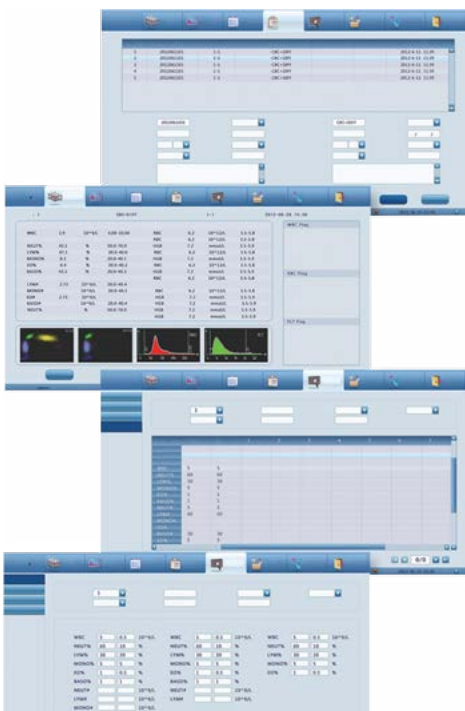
1 2012061101 1-1 CBC+DIFF 2012-6-11 11:09
2 2012061101 1-1 CBC+DIFF 2012-6-11 11:09
3 2012061101 1-1 CBC+DIFF 2012-6-11 11:09
4 2012061101 1-1 CBC+DIFF 2012-6-11 11:09
5 2012061101 1-1 CBC+DIFF 2012-6-11 11:09

2012061101
CBC+DIFF

1 CBC+DIFF 1-1 2012-06-26 11:30

WBC Flag
RBC Flag
PLT Flag

WBC
NEU%
LYM%
MON%
EOS%
BAS%
NEU#
LYM#
MON#
EOS#
BAS#
RBC
HGB
HCT
MCV
MCH
MCHC
RDW
PLT

WBC
NEU%
LYM%
MONO%
EOS%
BASO%
NEU#
LYM#
MONO#
EOS#
BASO#

0/0

WBC
NEU%
LYM%
MONO%
EOS%
BASO%
NEU#
LYM#
MONO#